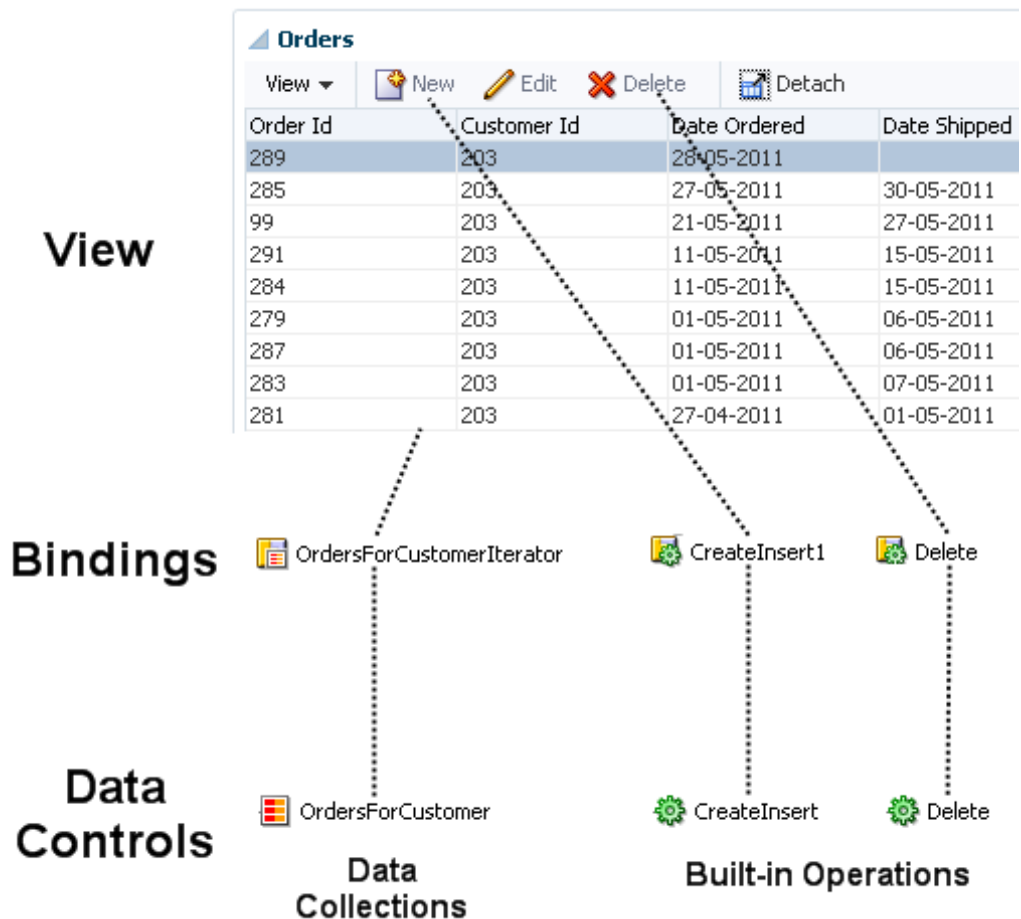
Orders

View ▾ New Edit Delete Detach

| Order Id | Customer Id | Date Ordered | Date Shipped |
|---|---|---|---|
| 289 | 203 | 28-05-2011 | |
| 285 | 203 | 27-05-2011 | 30-05-2011 |
| 99 | 203 | 21-05-2011 | 27-05-2011 |
| 291 | 203 | 11-05-2011 | 15-05-2011 |
| 284 | 203 | 11-05-2011 | 15-05-2011 |
| 279 | 203 | 01-05-2011 | 06-05-2011 |
| 287 | 203 | 01-05-2011 | 06-05-2011 |
| 283 | 203 | 01-05-2011 | 07-05-2011 |
| 281 | 203 | 27-04-2011 | 01-05-2011 |

View

Bindings

OrdersForCustomerIterator

CreateInsert1

Delete

Data Controls

OrdersForCustomer

CreateInsert

Delete

Data Collections

Built-in Operations